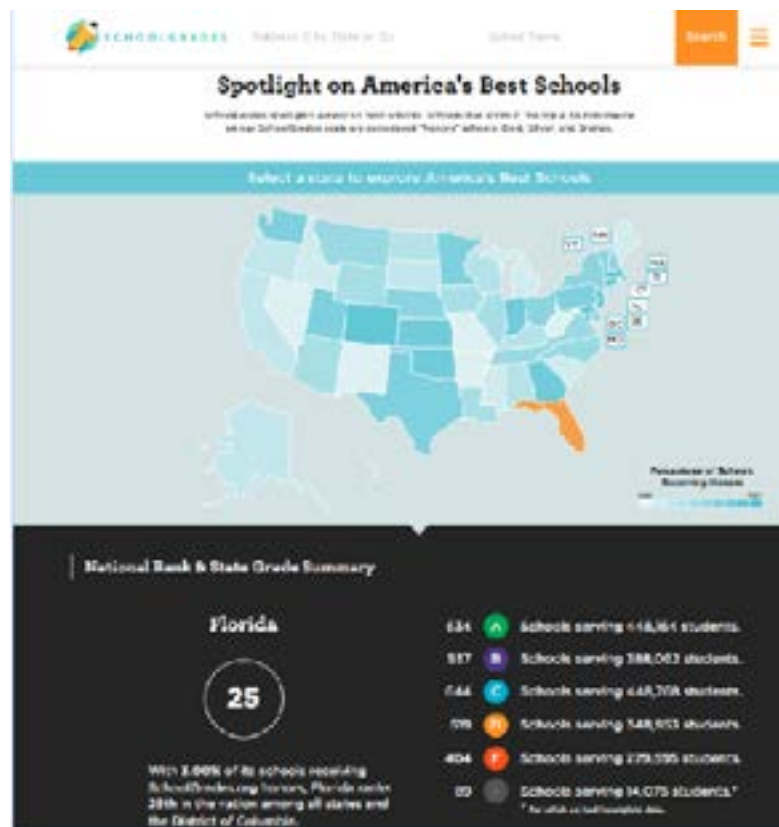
SCHOOLGRADES | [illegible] | School Name | Search

Spotlight on America's Best Schools

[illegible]

Select a state to explore America's Best Schools

Percentage of Schools Receiving Honors

National Rank & State Grade Summary

Florida

25

With 3.00% of its schools receiving SchoolGrades.org honors, Florida ranks 25th in the nation among all states and the District of Columbia.

534 A Schools serving 448,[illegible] students.

517 B Schools serving 388,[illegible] students.

644 C Schools serving 448,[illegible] students.

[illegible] D Schools serving 348,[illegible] students.

404 F Schools serving 279,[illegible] students.

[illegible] Schools serving 14,075 students.*

* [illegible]